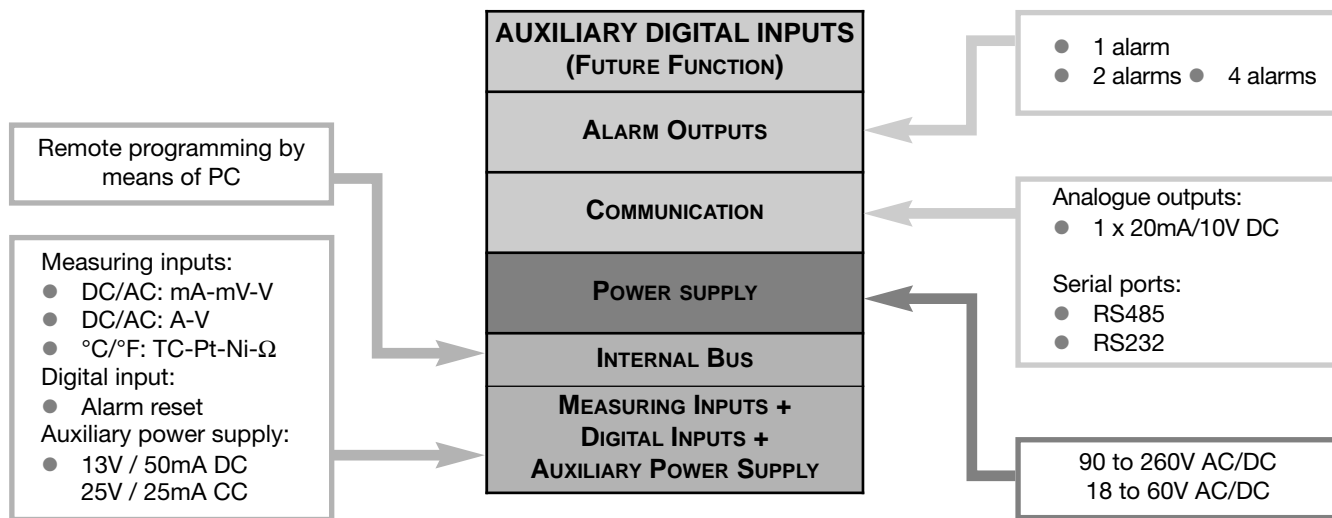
AUXILIARY DIGITAL INPUTS
(FUTURE FUNCTION)

ALARM OUTPUTS

COMMUNICATION

POWER SUPPLY

INTERNAL BUS

MEASURING INPUTS +
DIGITAL INPUTS +
AUXILIARY POWER SUPPLY

Remote programming by means of PC

Measuring inputs:
● DC/AC: mA-mV-V
● DC/AC: A-V
● °C/°F: TC-Pt-Ni-$\Omega$
Digital input:
● Alarm reset
Auxiliary power supply:
● 13V / 50mA DC
25V / 25mA CC

● 1 alarm
● 2 alarms ● 4 alarms

Analogue outputs:
● 1 x 20mA/10V DC

Serial ports:
● RS485
● RS232

90 to 260V AC/DC
18 to 60V AC/DC